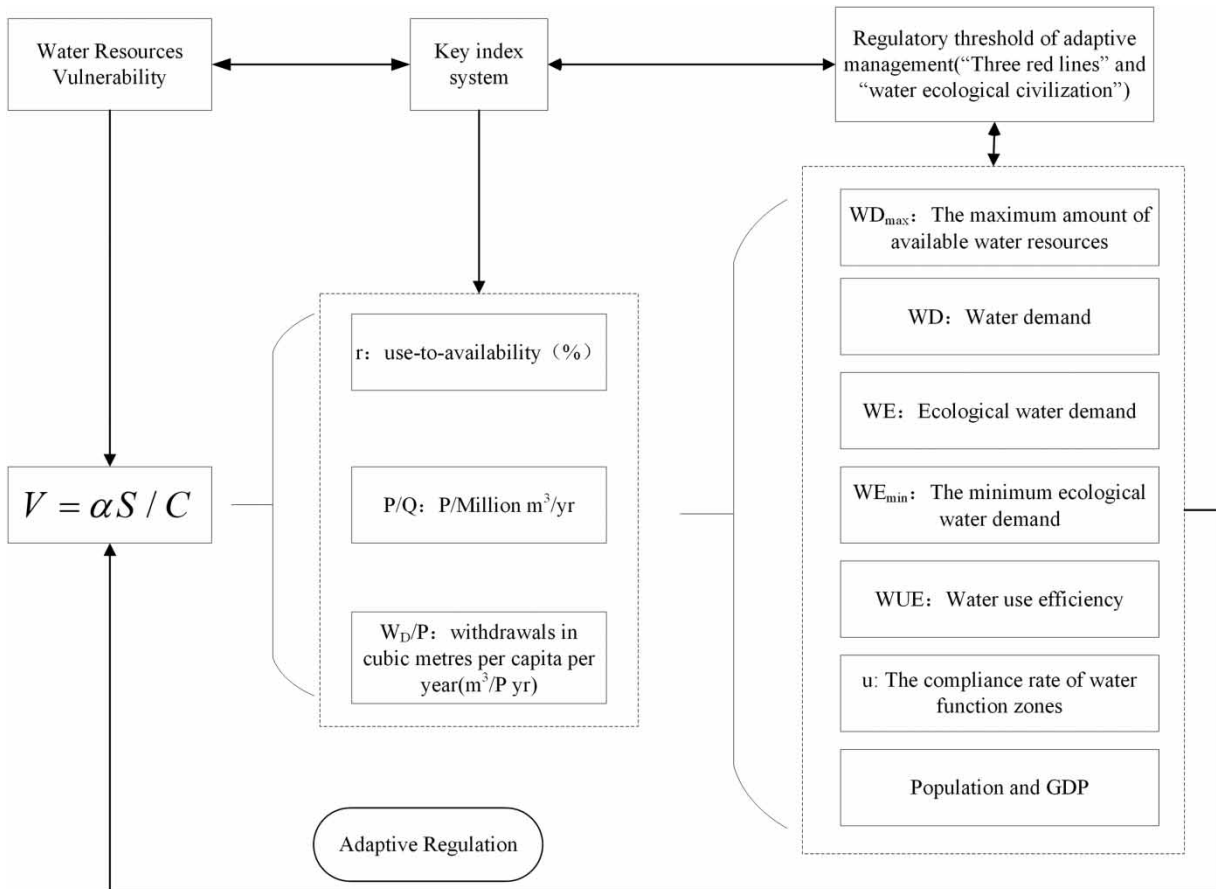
Water Resources Vulnerability

Key index system

Regulatory threshold of adaptive management(“Three red lines” and “water ecological civilization”)

$V = \alpha S / C$

r：use-to-availability（%）

P/Q：P/Million m$^3$/yr

W$_D$/P：withdrawals in cubic metres per capita per year(m$^3$/P yr)

WD$_{max}$：The maximum amount of available water resources

WD：Water demand

WE：Ecological water demand

WE$_{min}$：The minimum ecological water demand

WUE：Water use efficiency

u: The compliance rate of water function zones

Population and GDP

Adaptive Regulation